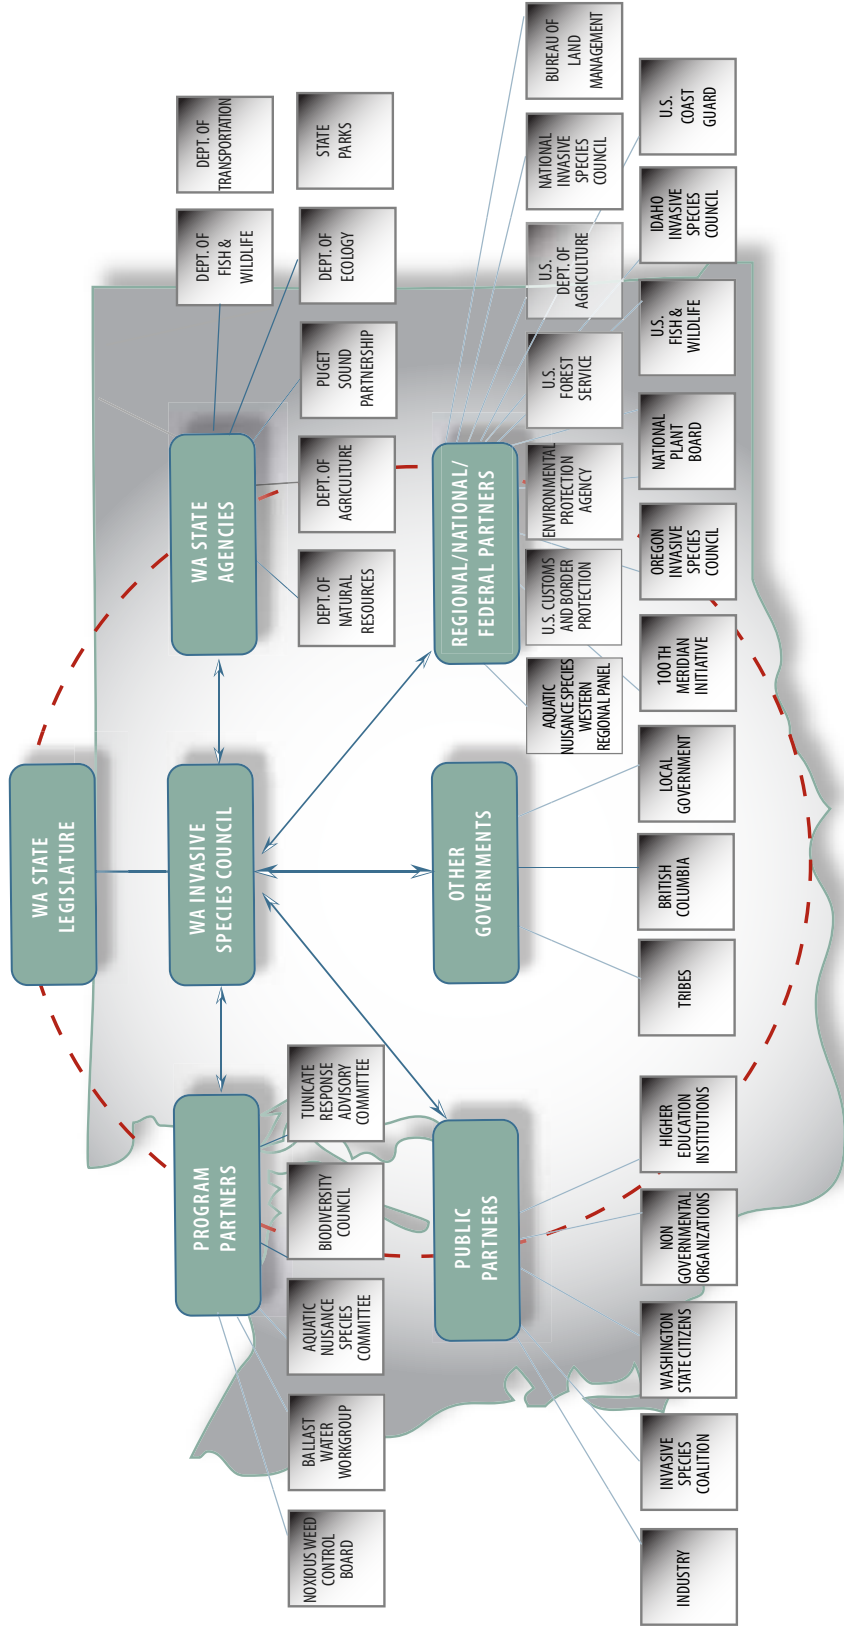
WA STATE LEGISLATURE

WA INVASIVE SPECIES COUNCIL

WA STATE AGENCIES

DEPT. OF TRANSPORTATION

STATE PARKS

DEPT. OF FISH & WILDLIFE

DEPT. OF ECOLOGY

PUGET SOUND PARTNERSHIP

DEPT. OF AGRICULTURE

DEPT. OF NATURAL RESOURCES

REGIONAL/NATIONAL/ FEDERAL PARTNERS

BUREAU OF LAND MANAGEMENT

U.S. COAST GUARD

NATIONAL INVASIVE SPECIES COUNCIL

IDAHO INVASIVE SPECIES COUNCIL

U.S. DEPT. OF AGRICULTURE

U.S. FISH & WILDLIFE

U.S. FOREST SERVICE

NATIONAL PLANT BOARD

ENVIRONMENTAL PROTECTION AGENCY

OREGON INVASIVE SPECIES COUNCIL

U.S. CUSTOMS AND BORDER PROTECTION

100TH MERIDIAN INITIATIVE

AQUATIC NUISANCE SPECIES WESTERN REGIONAL PANEL

OTHER GOVERNMENTS

LOCAL GOVERNMENT

BRITISH COLUMBIA

TRIBES

PROGRAM PARTNERS

TUNICATE RESPONSE ADVISORY COMMITTEE

BIODIVERSITY COUNCIL

AQUATIC NUISANCE SPECIES COMMITTEE

BALLAST WATER WORKGROUP

NOXIOUS WEED CONTROL BOARD

PUBLIC PARTNERS

HIGHER EDUCATION INSTITUTIONS

NON GOVERNMENTAL ORGANIZATIONS

WASHINGTON STATE CITIZENS

INVASIVE SPECIES COALITION

INDUSTRY